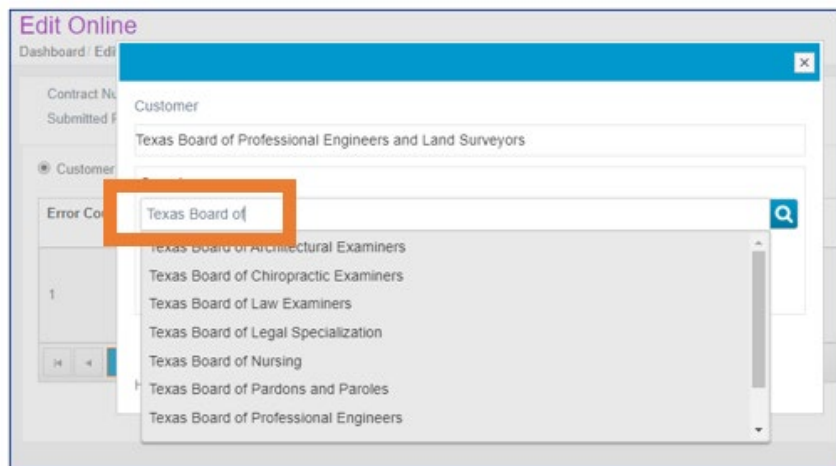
Edit Online

Dashboard / Edi

Contract Nu

Submitted F

Customer

Error Co

1

Customer

Texas Board of Professional Engineers and Land Surveyors

Texas Board of

Texas Board of Architectural Examiners
Texas Board of Chiropractic Examiners
Texas Board of Law Examiners
Texas Board of Legal Specialization
Texas Board of Nursing
Texas Board of Pardons and Paroles
Texas Board of Professional Engineers